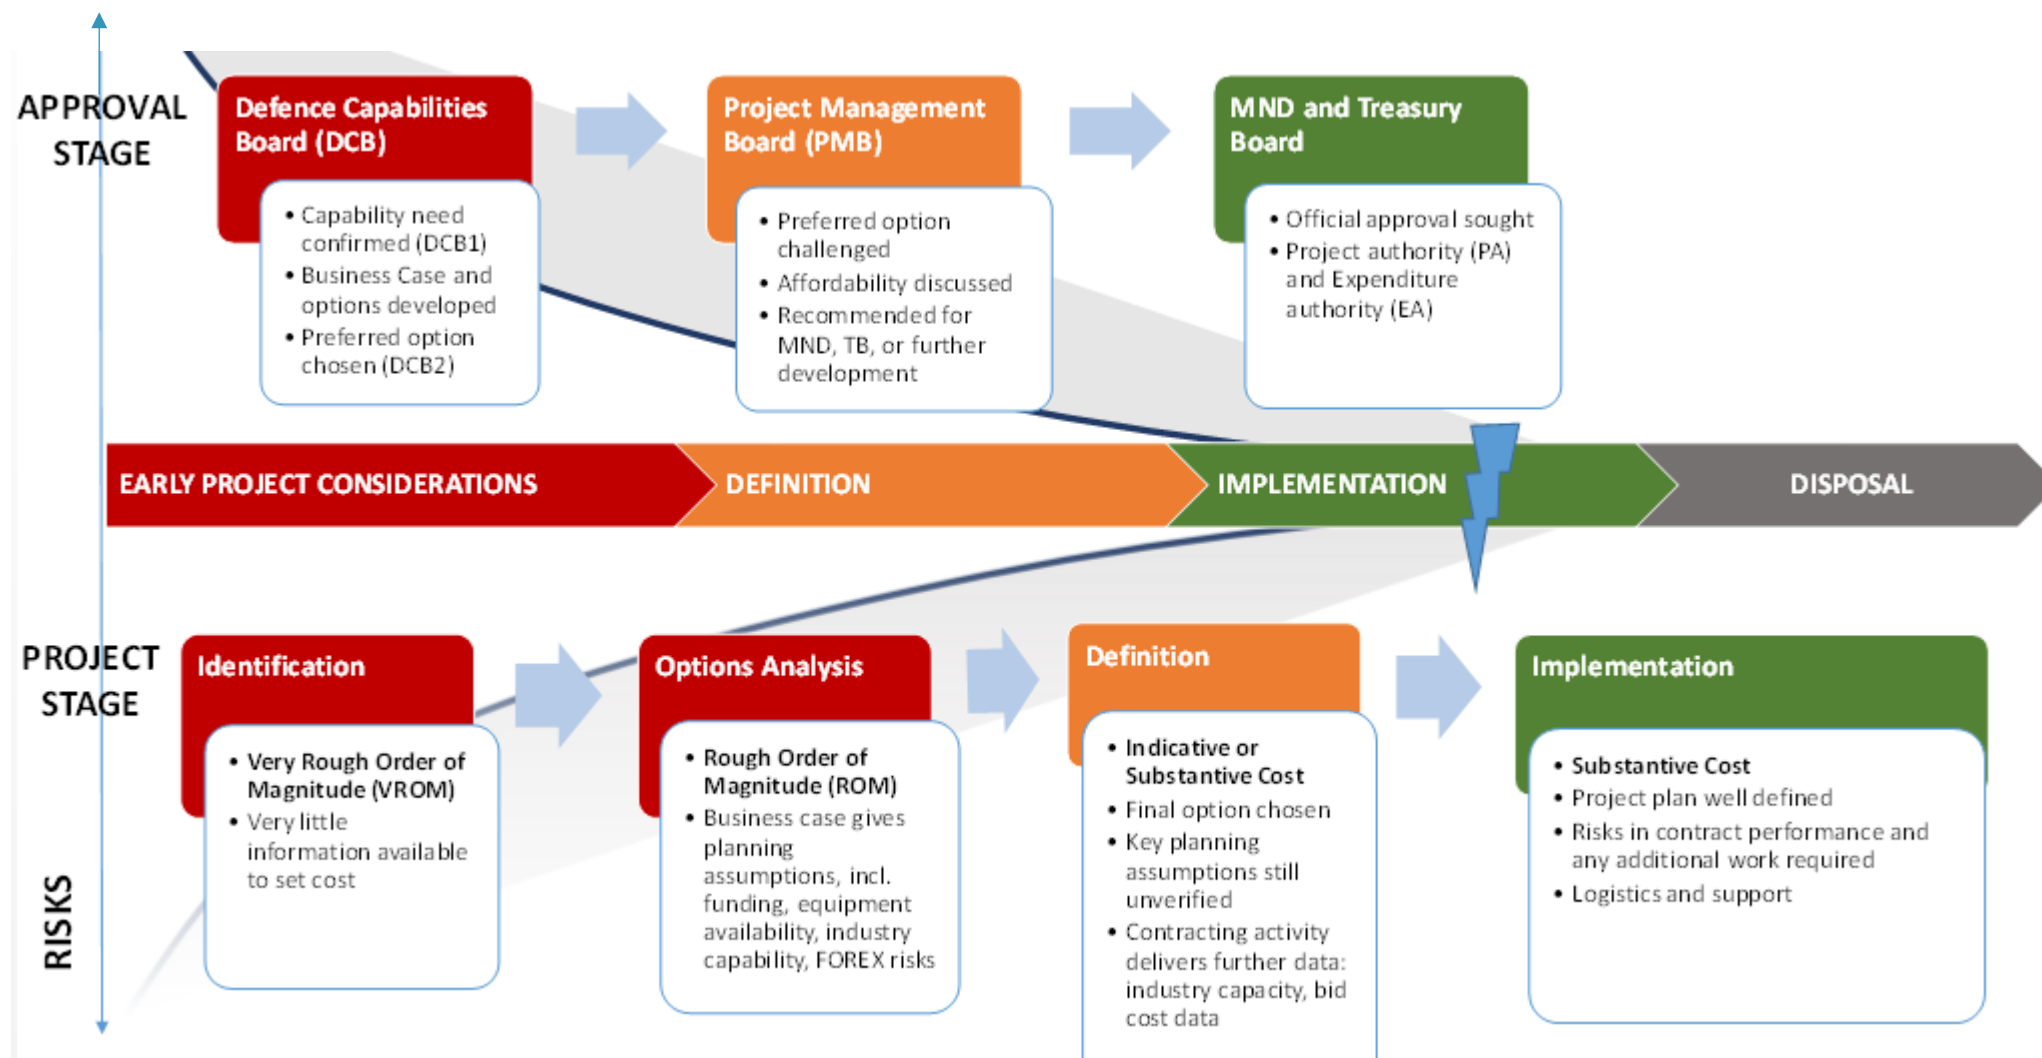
APPROVAL STAGE

Defence Capabilities Board (DCB)

- Capability need confirmed (DCB1)
- Business Case and options developed
- Preferred option chosen (DCB2)

Project Management Board (PMB)

- Preferred option challenged
- Affordability discussed
- Recommended for MND, TB, or further development

MND and Treasury Board

- Official approval sought
- Project authority (PA) and Expenditure authority (EA)

EARLY PROJECT CONSIDERATIONS

DEFINITION

IMPLEMENTATION

DISPOSAL

PROJECT STAGE

Identification

- Very Rough Order of Magnitude (VROM)
- Very little information available to set cost

Options Analysis

- Rough Order of Magnitude (ROM)
- Business case gives planning assumptions, incl. funding, equipment availability, industry capability, FOREX risks

Definition

- Indicative or Substantive Cost
- Final option chosen
- Key planning assumptions still unverified
- Contracting activity delivers further data: industry capacity, bid cost data

Implementation

- Substantive Cost
- Project plan well defined
- Risks in contract performance and any additional work required
- Logistics and support

RISKS